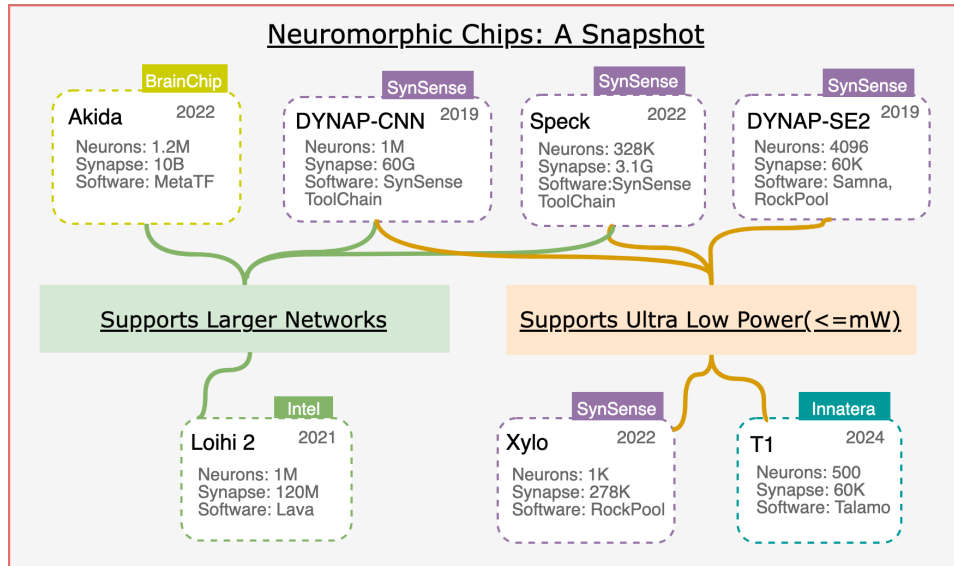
Neuromorphic Chips: A Snapshot

BrainChip
Akida 2022
Neurons: 1.2M
Synapse: 10B
Software: MetaTF

SynSense
DYNAP-CNN 2019
Neurons: 1M
Synapse: 60G
Software: SynSense ToolChain

SynSense
Speck 2022
Neurons: 328K
Synapse: 3.1G
Software:SynSense ToolChain

SynSense
DYNAP-SE2 2019
Neurons: 4096
Synapse: 60K
Software: Samna, RockPool

Supports Larger Networks

Supports Ultra Low Power(<=mW)

Intel
Loihi 2 2021
Neurons: 1M
Synapse: 120M
Software: Lava

SynSense
Xylo 2022
Neurons: 1K
Synapse: 278K
Software: RockPool

Innatera
T1 2024
Neurons: 500
Synapse: 60K
Software: Talamo